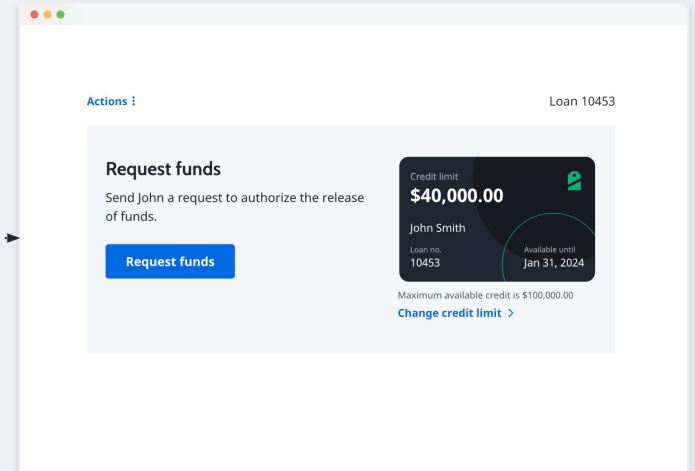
Actions ⋮

Loan 10453

Request funds

Send John a request to authorize the release of funds.

Request funds

Credit limit
$40,000.00

John Smith

Loan no.
10453

Available until
Jan 31, 2024

Maximum available credit is $100,000.00

Change credit limit ›